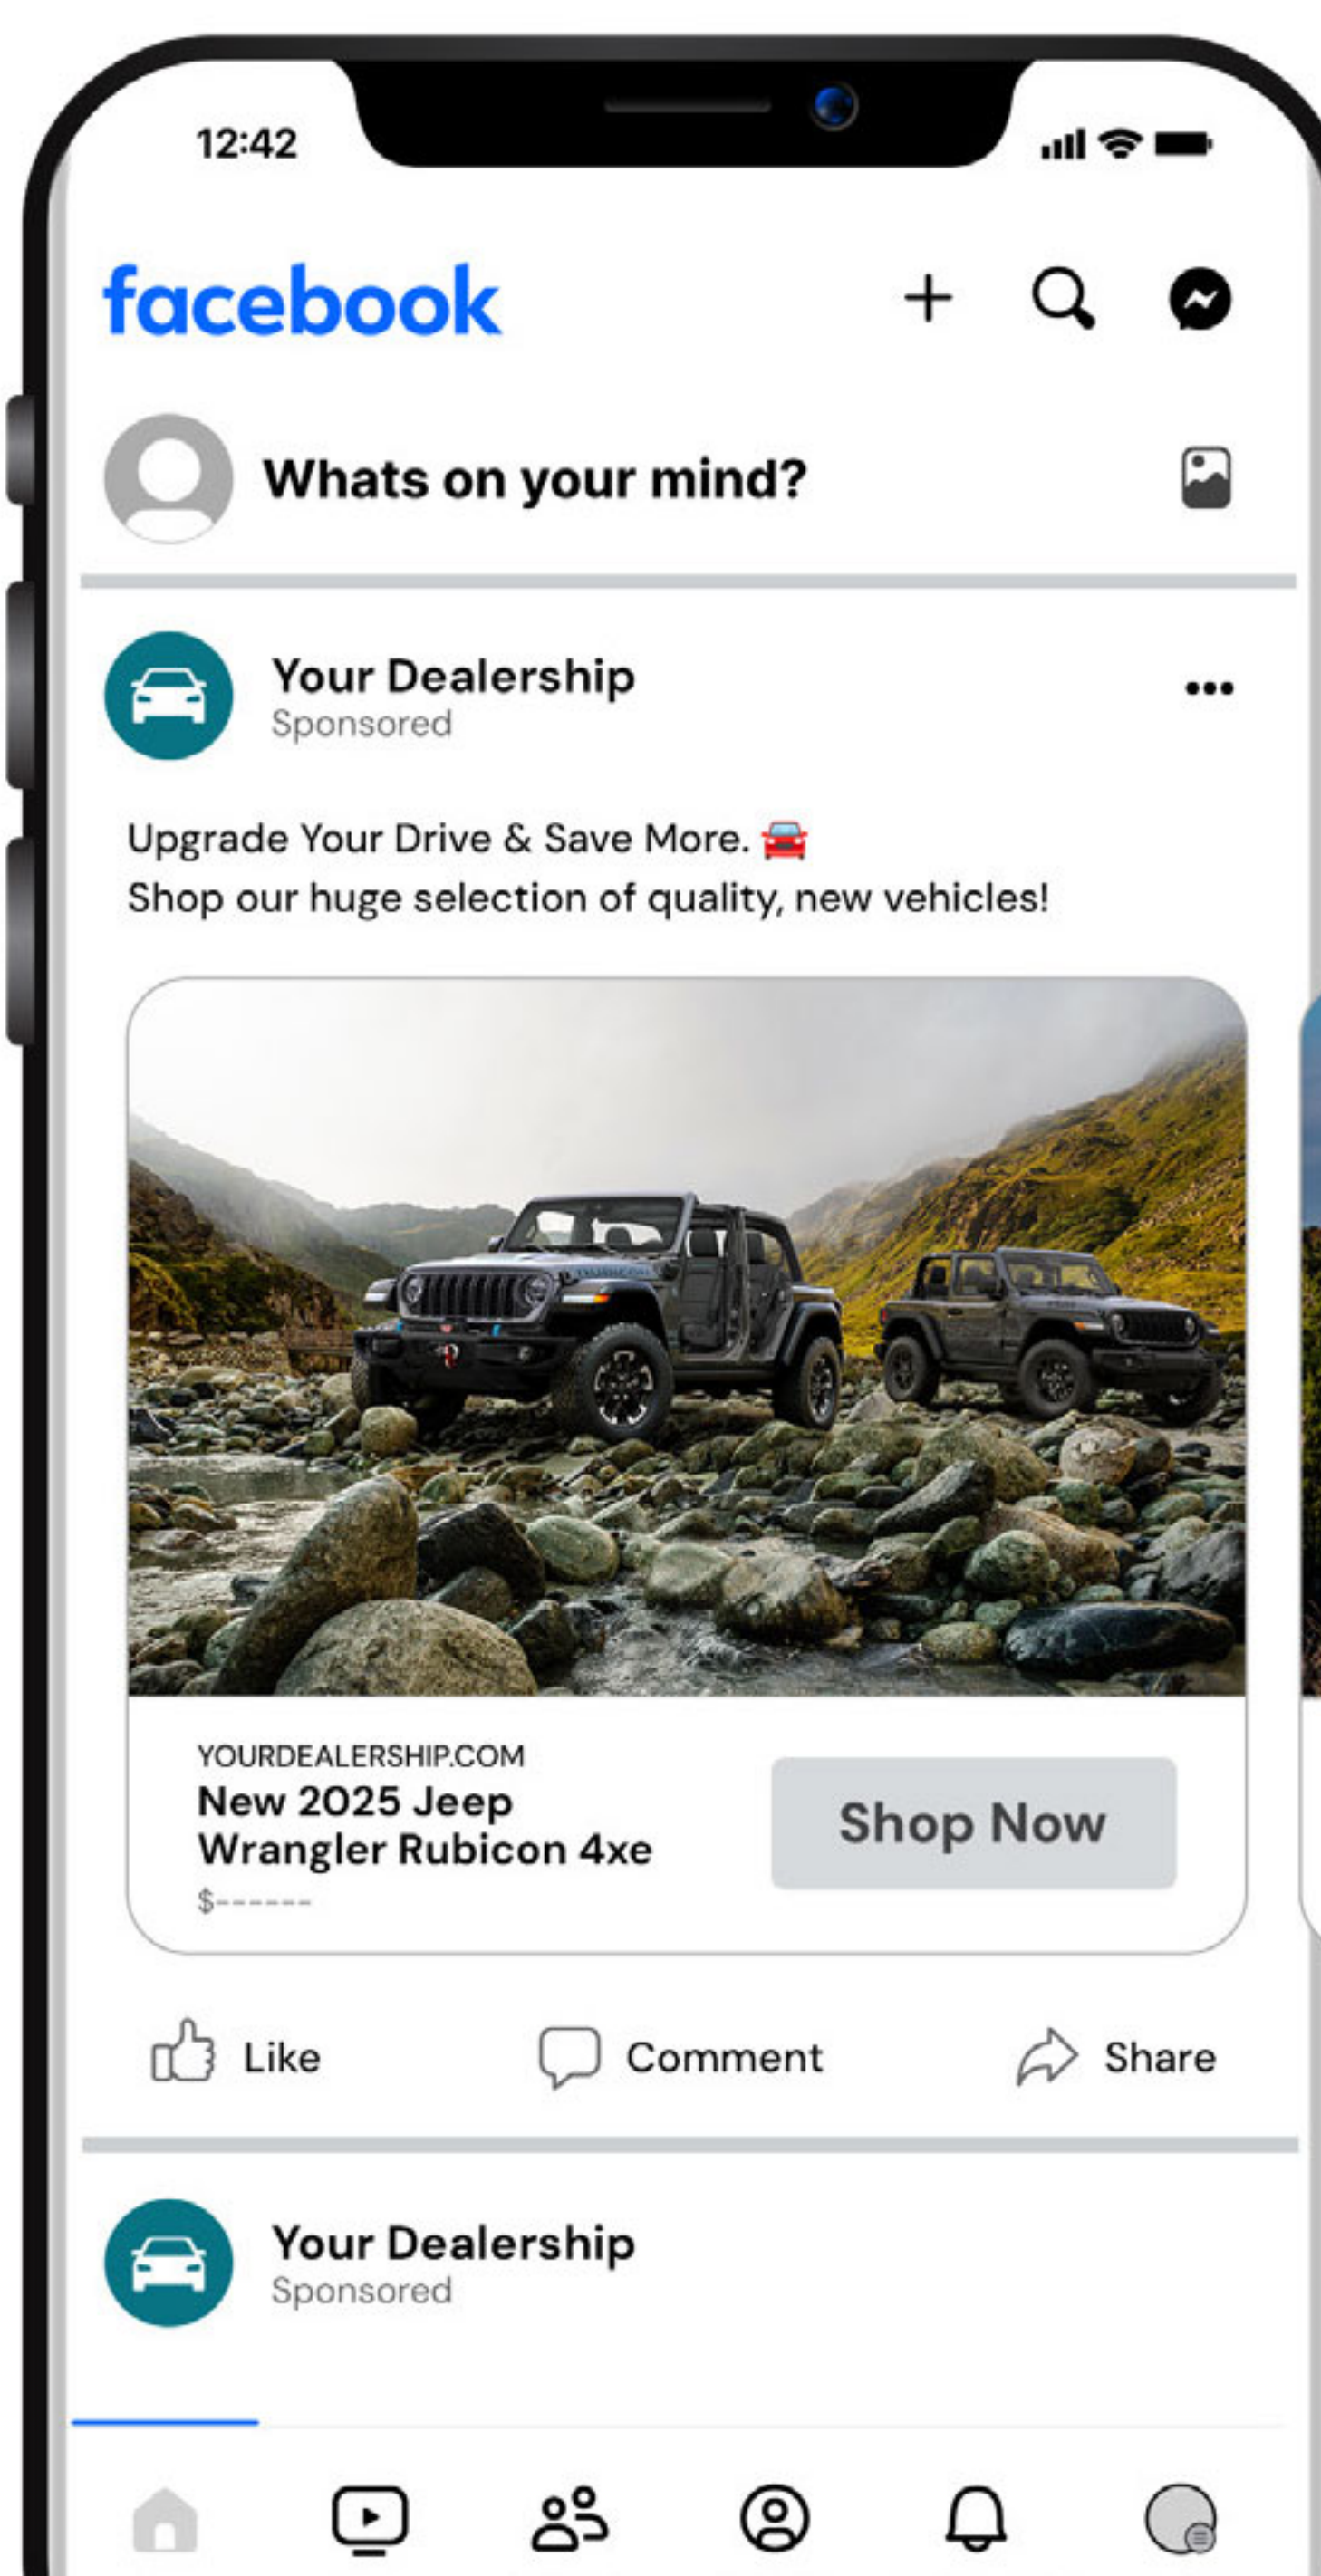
12:42

facebook

Whats on your mind?

Your Dealership
Sponsored

Upgrade Your Drive & Save More. 🚘
Shop our huge selection of quality, new vehicles!

YOURDEALERSHIP.COM
New 2025 Jeep Wrangler Rubicon 4xe
$------

Shop Now

Like Comment Share

Your Dealership
Sponsored